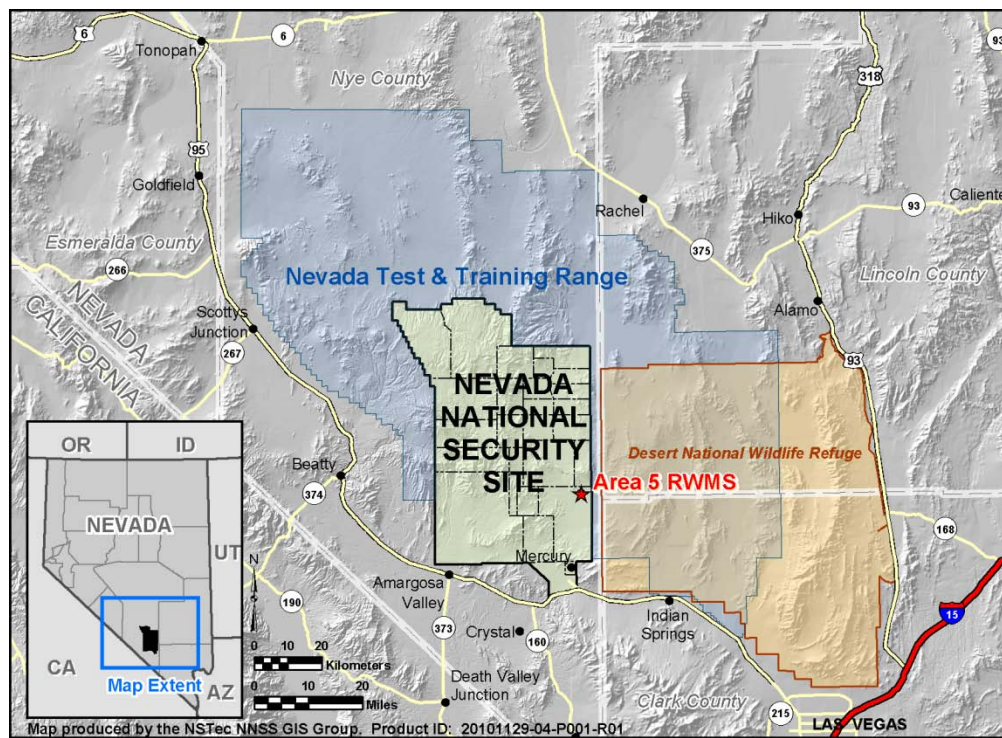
6
Tonopah
6
Nye County
93
318
95
Goldfield
Rachel
Hiko
93
Caliente
Esmeralda County
375
266
Nevada Test & Training Range
Lincoln County
NEVADA
CALIFORNIA
Scottys Junction
Alamo
267
93
NEVADA NATIONAL SECURITY SITE
Desert National Wildlife Refuge
Beatty
Area 5 RWMS
374
168
OR
ID
NEVADA
UT
Mercury
N
Amargosa Valley
190
Indian Springs
15
0 10 20
Kilometers
373
Crystal
160
CA
0 10 20
Miles
Death Valley Junction
AZ
Map Extent
Clark County
215
LAS VEGAS
Map produced by the NSTec NNSS GIS Group. Product ID: 20101129-04-P001-R01